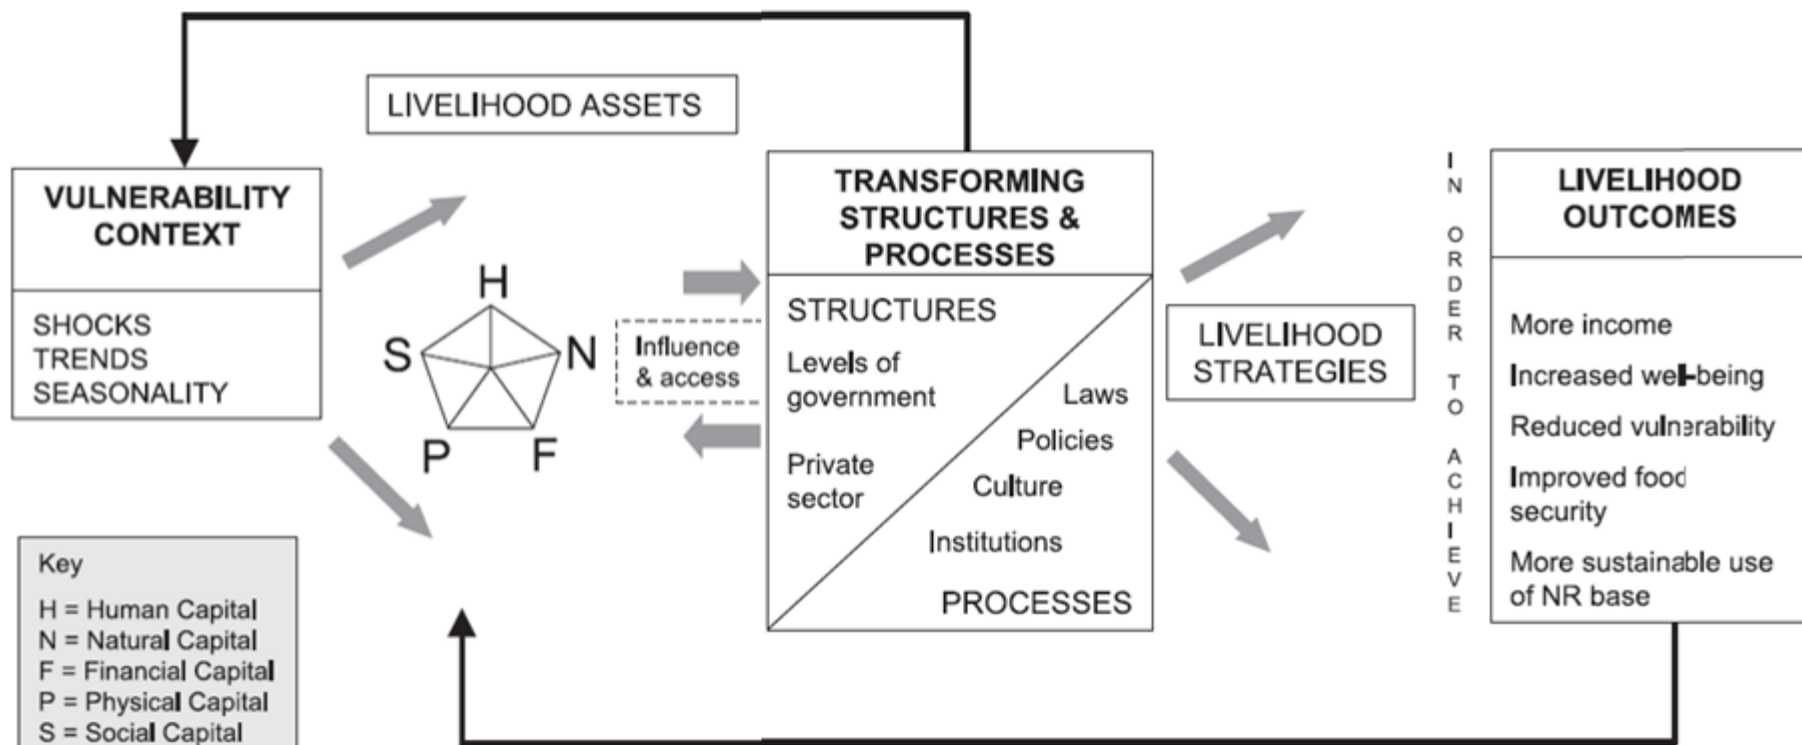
LIVELIHOOD ASSETS

VULNERABILITY CONTEXT

SHOCKS
TRENDS
SEASONALITY

H
S
N
P
F

Influence & access

TRANSFORMING STRUCTURES & PROCESSES

STRUCTURES

Levels of government

Private sector

Laws

Policies

Culture

Institutions

PROCESSES

LIVELIHOOD STRATEGIES

IN ORDER TO ACHIEVE

LIVELIHOOD OUTCOMES

More income

Increased well-being

Reduced vulnerability

Improved food security

More sustainable use of NR base

Key
H = Human Capital
N = Natural Capital
F = Financial Capital
P = Physical Capital
S = Social Capital